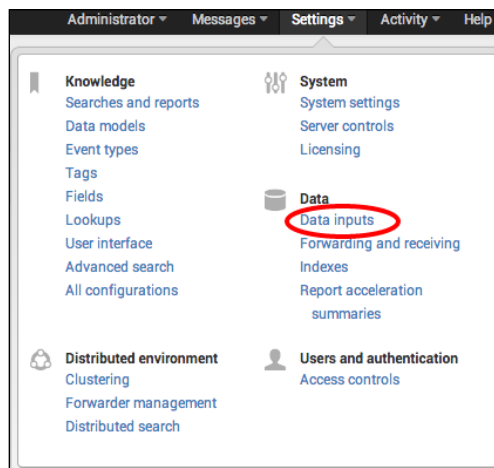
Administrator ▾ Messages ▾ Settings ▾ Activity ▾ Help

Knowledge
Searches and reports
Data models
Event types
Tags
Fields
Lookups
User interface
Advanced search
All configurations

System
System settings
Server controls
Licensing

Data
Data inputs
Forwarding and receiving
Indexes
Report acceleration summaries

Distributed environment
Clustering
Forwarder management
Distributed search

Users and authentication
Access controls